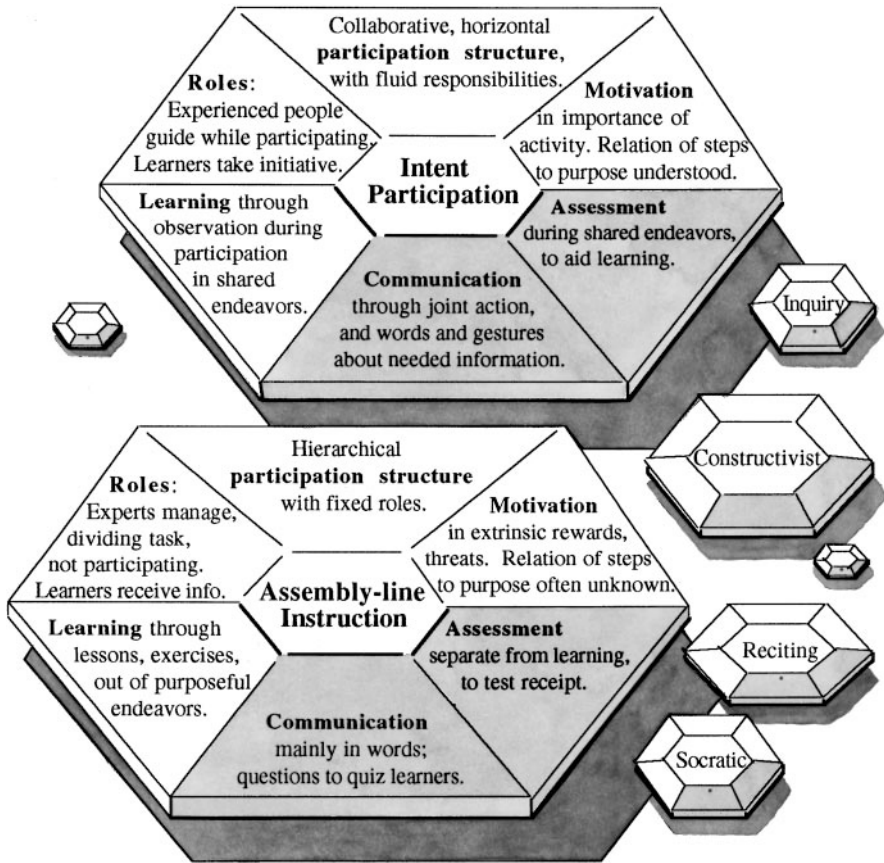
Collaborative, horizontal **participation structure**, with fluid responsibilities.

**Roles**: Experienced people guide while participating. Learners take initiative.

**Motivation** in importance of activity. Relation of steps to purpose understood.

**Intent Participation**

**Learning** through observation during participation in shared endeavors.

**Assessment** during shared endeavors, to aid learning.

**Communication** through joint action, and words and gestures about needed information.

Inquiry

Constructivist

Hierarchical **participation structure** with fixed roles.

**Roles**: Experts manage, dividing task, not participating. Learners receive info.

**Motivation** in extrinsic rewards, threats. Relation of steps to purpose often unknown.

**Assembly-line Instruction**

**Learning** through lessons, exercises, out of purposeful endeavors.

**Assessment** separate from learning, to test receipt.

**Communication** mainly in words; questions to quiz learners.

Reciting

Socratic